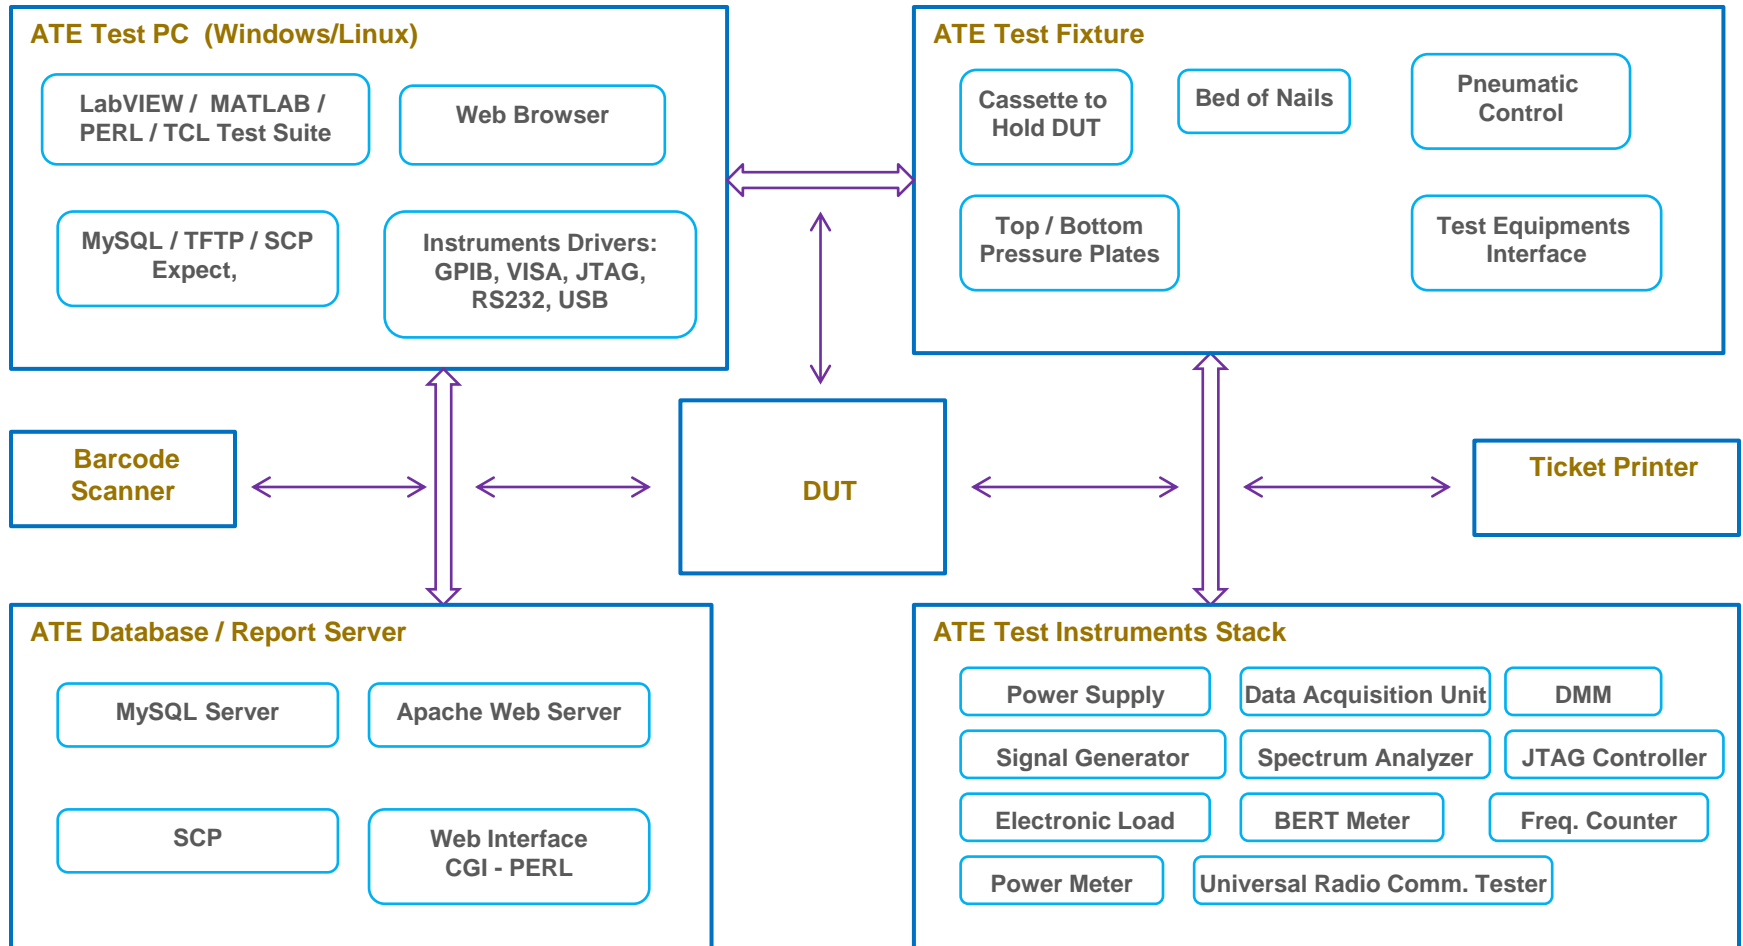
ATE Test PC (Windows/Linux)

LabVIEW / MATLAB / PERL / TCL Test Suite

Web Browser

MySQL / TFTP / SCP Expect,

Instruments Drivers: GPIB, VISA, JTAG, RS232, USB

ATE Test Fixture

Cassette to Hold DUT

Bed of Nails

Pneumatic Control

Top / Bottom Pressure Plates

Test Equipments Interface

Barcode Scanner

DUT

Ticket Printer

ATE Database / Report Server

MySQL Server

Apache Web Server

SCP

Web Interface CGI - PERL

ATE Test Instruments Stack

Power Supply

Data Acquisition Unit

DMM

Signal Generator

Spectrum Analyzer

JTAG Controller

Electronic Load

BERT Meter

Freq. Counter

Power Meter

Universal Radio Comm. Tester